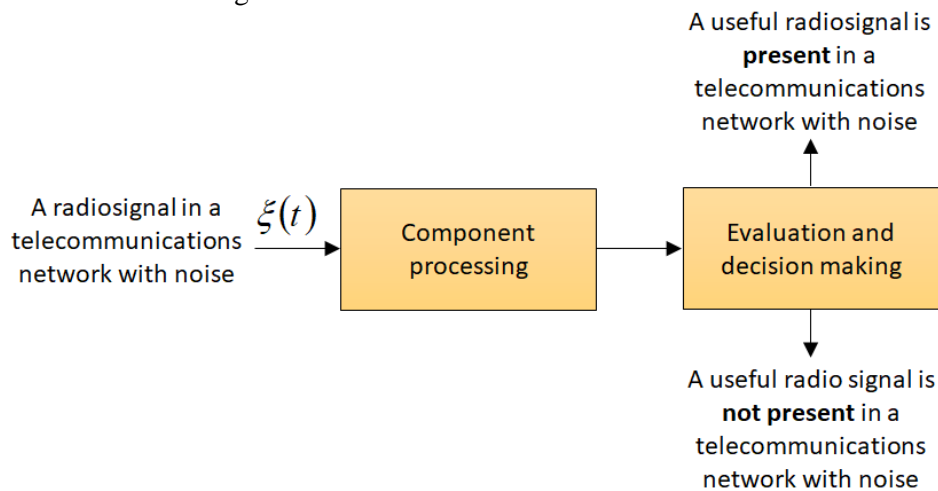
A useful radiosignal is **present** in a telecommunications network with noise

A radiosignal in a telecommunications network with noise

$\xi(t)$

Component processing

Evaluation and decision making

A useful radio signal is **not present** in a telecommunications network with noise